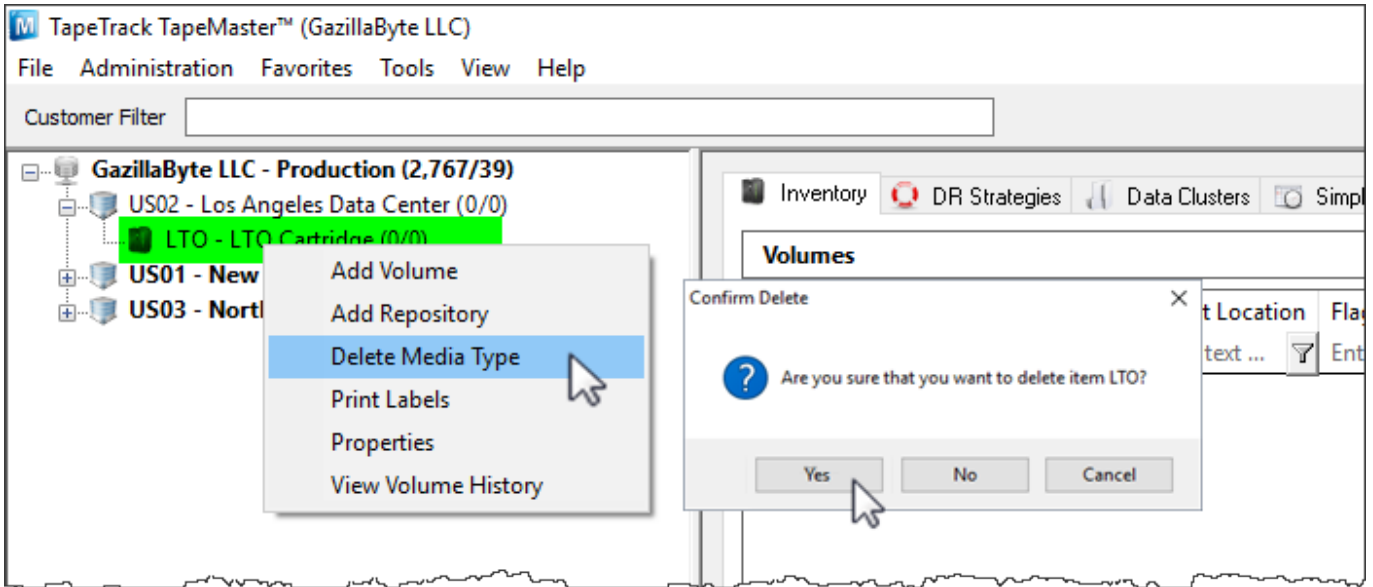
M TapeTrack TapeMaster™ (GazillaByte LLC)

File Administration Favorites Tools View Help

Customer Filter

GazillaByte LLC - Production (2,767/39)
US02 - Los Angeles Data Center (0/0)
LTO - LTO Cartridge (0/0)
US01 - New
US03 - North

Add Volume
Add Repository
Delete Media Type
Print Labels
Properties
View Volume History

Inventory DR Strategies Data Clusters Simpl

Volumes

t Location Fla
text ... Ent

Confirm Delete

Are you sure that you want to delete item LTO?

Yes No Cancel